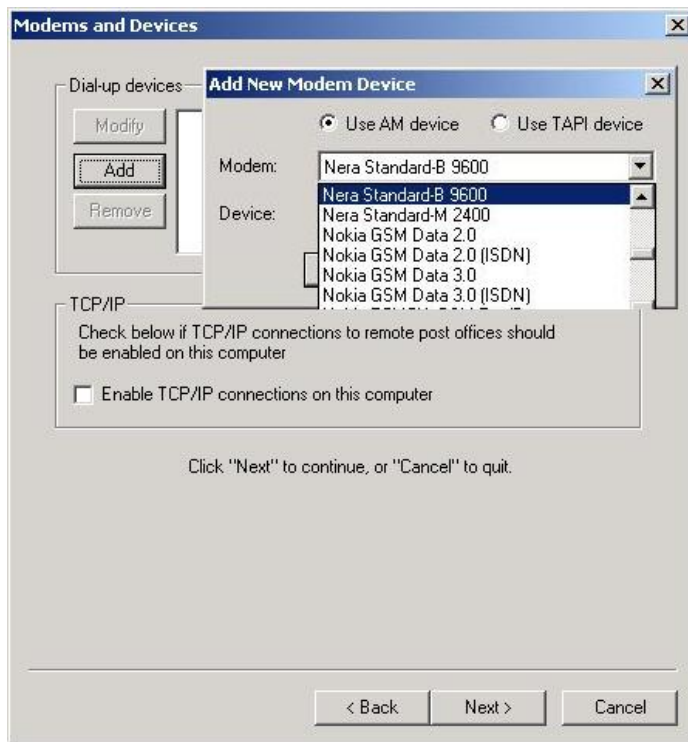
Modems and Devices

Dial-up devices

Modify

Add

Remove

Add New Modem Device

Use AM device

Use TAPI device

Modem:

Nera Standard-B 9600

Device:

Nera Standard-B 9600
Nera Standard-M 2400
Nokia GSM Data 2.0
Nokia GSM Data 2.0 (ISDN)
Nokia GSM Data 3.0
Nokia GSM Data 3.0 (ISDN)
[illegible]

TCP/IP

Check below if TCP/IP connections to remote post offices should be enabled on this computer

Enable TCP/IP connections on this computer

Click "Next" to continue, or "Cancel" to quit.

< Back

Next >

Cancel